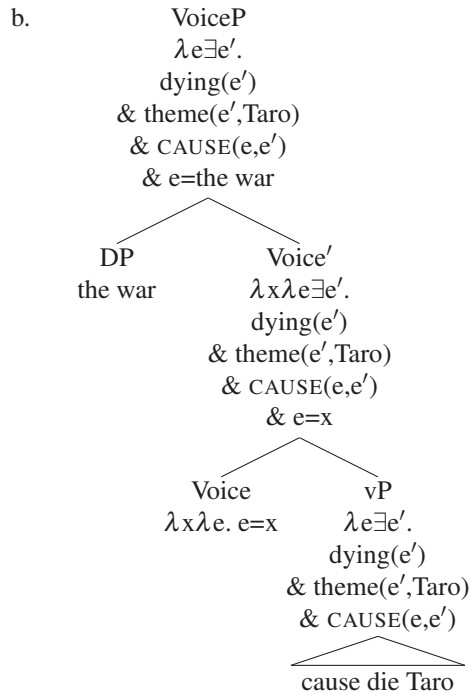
b.

VoiceP
$\lambda e \exists e'$.
dying($e'$)
& theme($e'$,Taro)
& CAUSE($e$,$e'$)
& e=the war

DP
the war

Voice′
$\lambda x \lambda e \exists e'$.
dying($e'$)
& theme($e'$,Taro)
& CAUSE($e$,$e'$)
& e=x

Voice
$\lambda x \lambda e$. e=x

vP
$\lambda e \exists e'$.
dying($e'$)
& theme($e'$,Taro)
& CAUSE($e$,$e'$)

cause die Taro